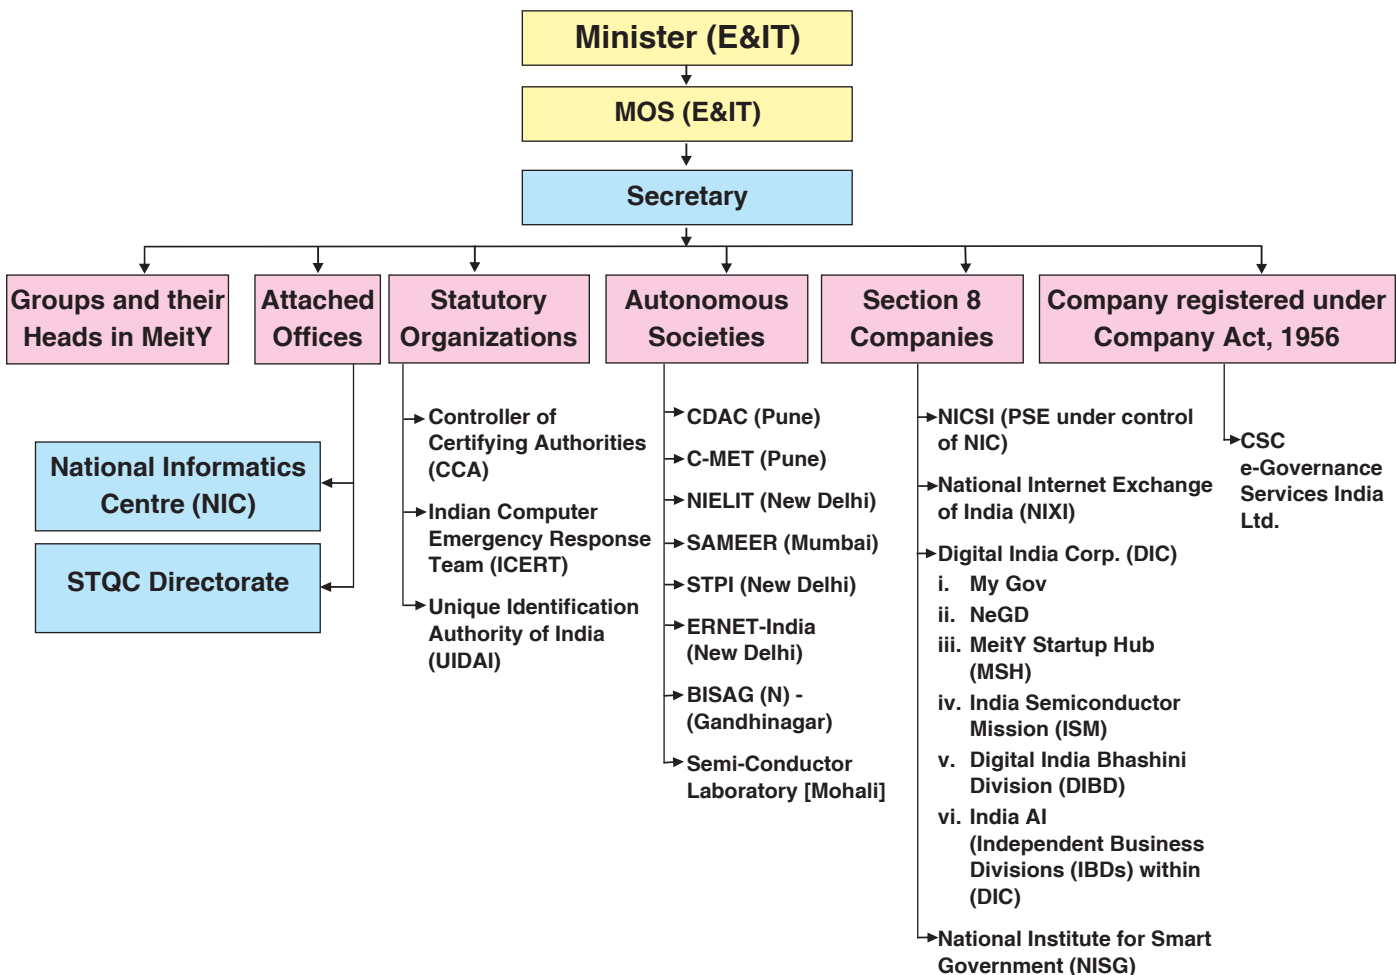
Minister (E&IT)

MOS (E&IT)

Secretary

Groups and their Heads in MeitY

Attached Offices

National Informatics Centre (NIC)

STQC Directorate

Statutory Organizations

Controller of Certifying Authorities (CCA)

Indian Computer Emergency Response Team (ICERT)

Unique Identification Authority of India (UIDAI)

Autonomous Societies

CDAC (Pune)

C-MET (Pune)

NIELIT (New Delhi)

SAMEER (Mumbai)

STPI (New Delhi)

ERNET-India (New Delhi)

BISAG (N) - (Gandhinagar)

Semi-Conductor Laboratory [Mohali]

Section 8 Companies

NICSI (PSE under control of NIC)

National Internet Exchange of India (NIXI)

Digital India Corp. (DIC)
i. My Gov
ii. NeGD
iii. MeitY Startup Hub (MSH)
iv. India Semiconductor Mission (ISM)
v. Digital India Bhashini Division (DIBD)
vi. India AI
(Independent Business Divisions (IBDs) within (DIC)

National Institute for Smart Government (NISG)

Company registered under Company Act, 1956

CSC e-Governance Services India Ltd.